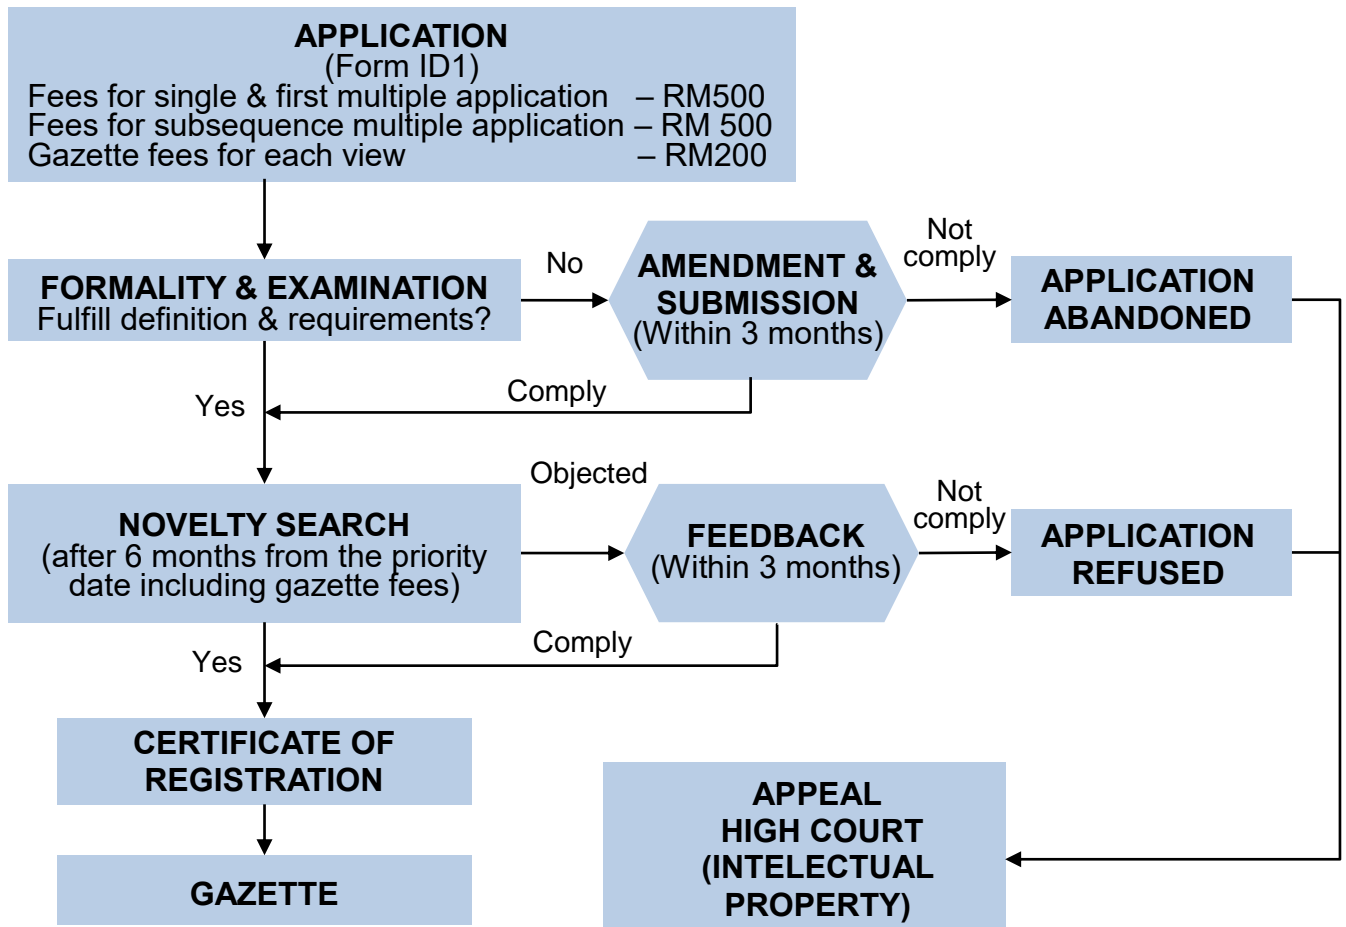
APPLICATION
(Form ID1)
Fees for single & first multiple application – RM500
Fees for subsequence multiple application – RM 500
Gazette fees for each view – RM200

FORMALITY & EXAMINATION
Fulfill definition & requirements?

No

AMENDMENT & SUBMISSION
(Within 3 months)

Not comply

APPLICATION ABANDONED

Comply

Yes

Objected

NOVELTY SEARCH
(after 6 months from the priority date including gazette fees)

FEEDBACK
(Within 3 months)

Not comply

APPLICATION REFUSED

Comply

Yes

CERTIFICATE OF REGISTRATION

GAZETTE

APPEAL
HIGH COURT
(INTELECTUAL PROPERTY)